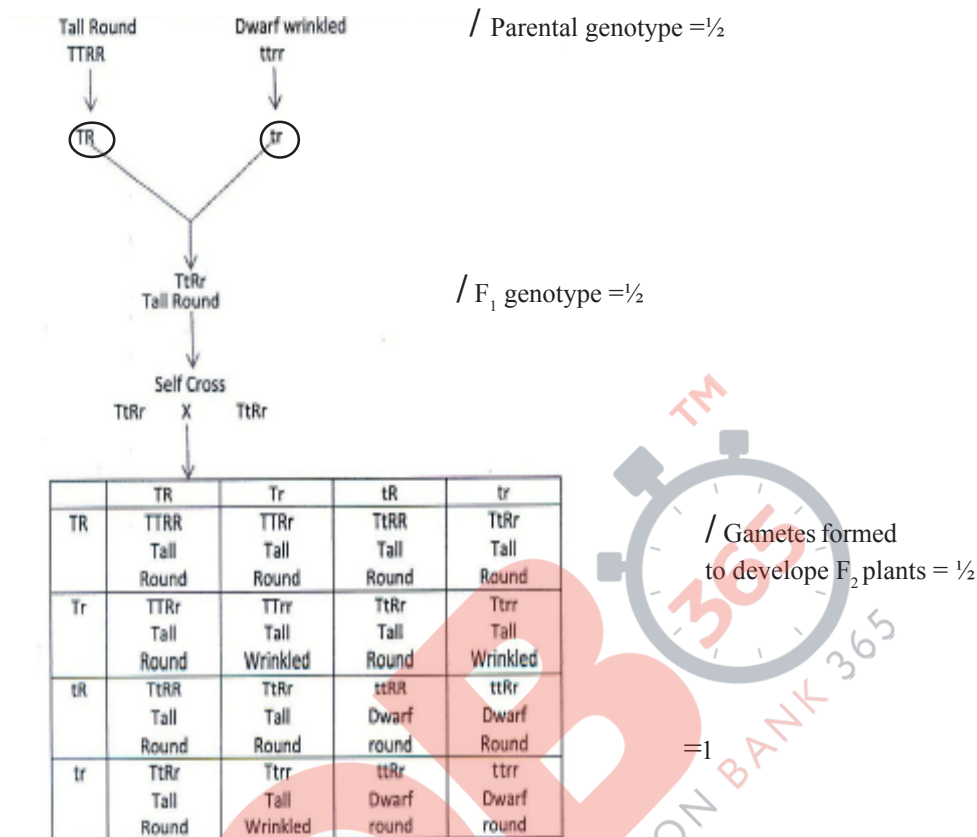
Tall Round
TTRR

Dwarf wrinkled
ttrr

/ Parental genotype =½

TR

tr

TtRr
Tall Round

/ $F_1$ genotype =½

Self Cross
TtRr X TtRr

| | TR | Tr | tR | tr |
|---|---|---|---|---|
| TR | TTRR Tall Round | TTRr Tall Round | TtRR Tall Round | TtRr Tall Round |
| Tr | TTRr Tall Round | TTrr Tall Wrinkled | TtRr Tall Round | Ttrr Tall Wrinkled |
| tR | TtRR Tall Round | TtRr Tall Round | ttRR Dwarf round | ttRr Dwarf Round |
| tr | TtRr Tall Round | Ttrr Tall Wrinkled | ttRr Dwarf round | ttrr Dwarf round |

/ Gametes formed to develope $F_2$ plants = ½

=1

TM

365

BANK 365